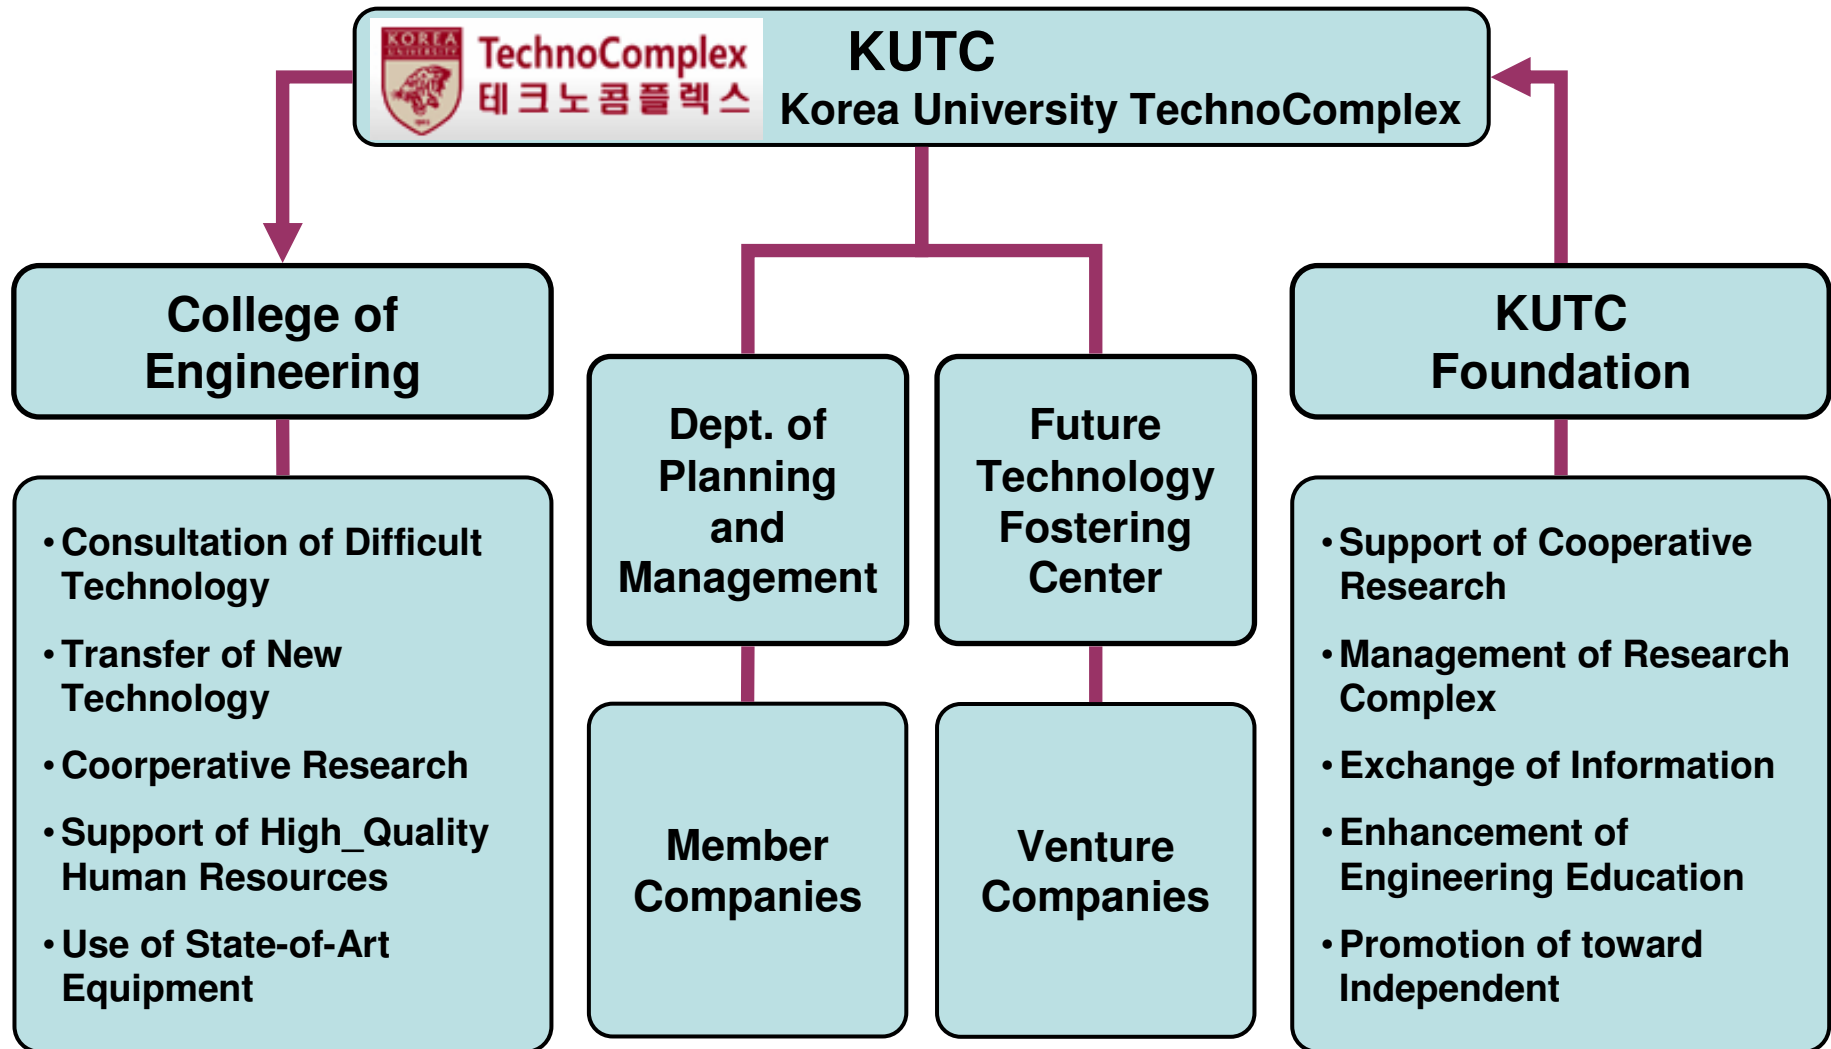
KOREA UNIVERSITY
TechnoComplex
테크노콤플렉스
KUTC
Korea University TechnoComplex

College of Engineering

• Consultation of Difficult Technology
• Transfer of New Technology
• Coorperative Research
• Support of High_Quality Human Resources
• Use of State-of-Art Equipment

Dept. of Planning and Management

Member Companies

Future Technology Fostering Center

Venture Companies

KUTC Foundation

• Support of Cooperative Research
• Management of Research Complex
• Exchange of Information
• Enhancement of Engineering Education
• Promotion of toward Independent